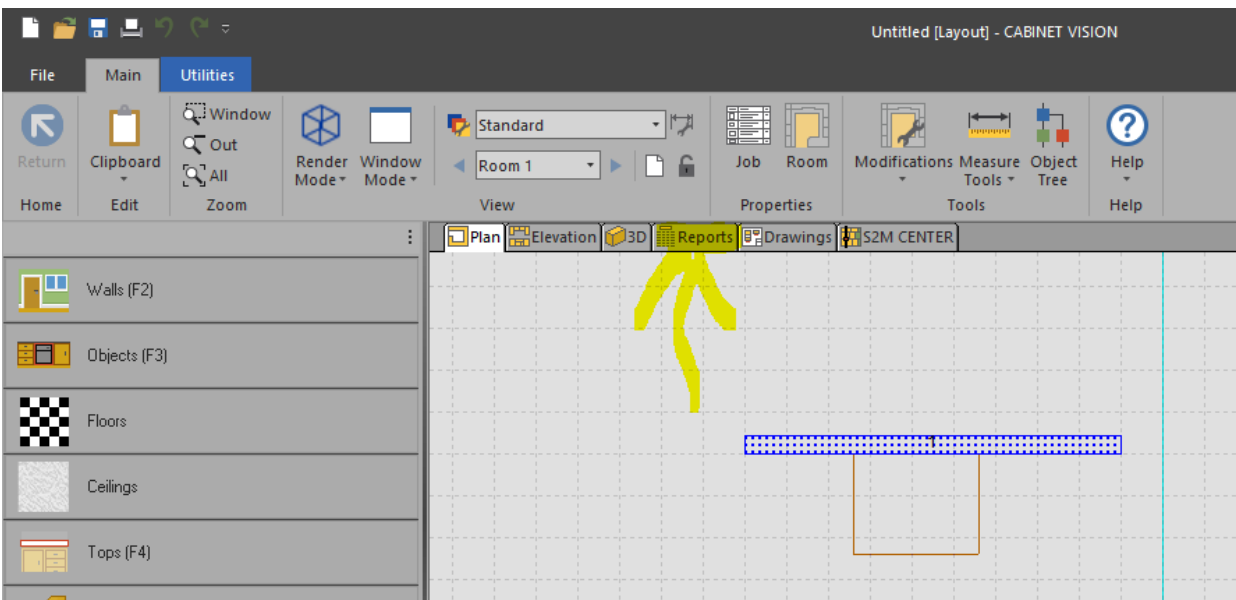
Untitled [Layout] - CABINET VISION

File
Main
Utilities

Return
Home
Clipboard
Edit
Window
Out
All
Zoom
Render Mode
Window Mode
Standard
Room 1
View
Job
Room
Properties
Modifications
Measure Tools
Object Tree
Tools
Help
Help

Plan
Elevation
3D
Reports
Drawings
S2M CENTER

Walls (F2)
Objects (F3)
Floors
Ceilings
Tops (F4)

1